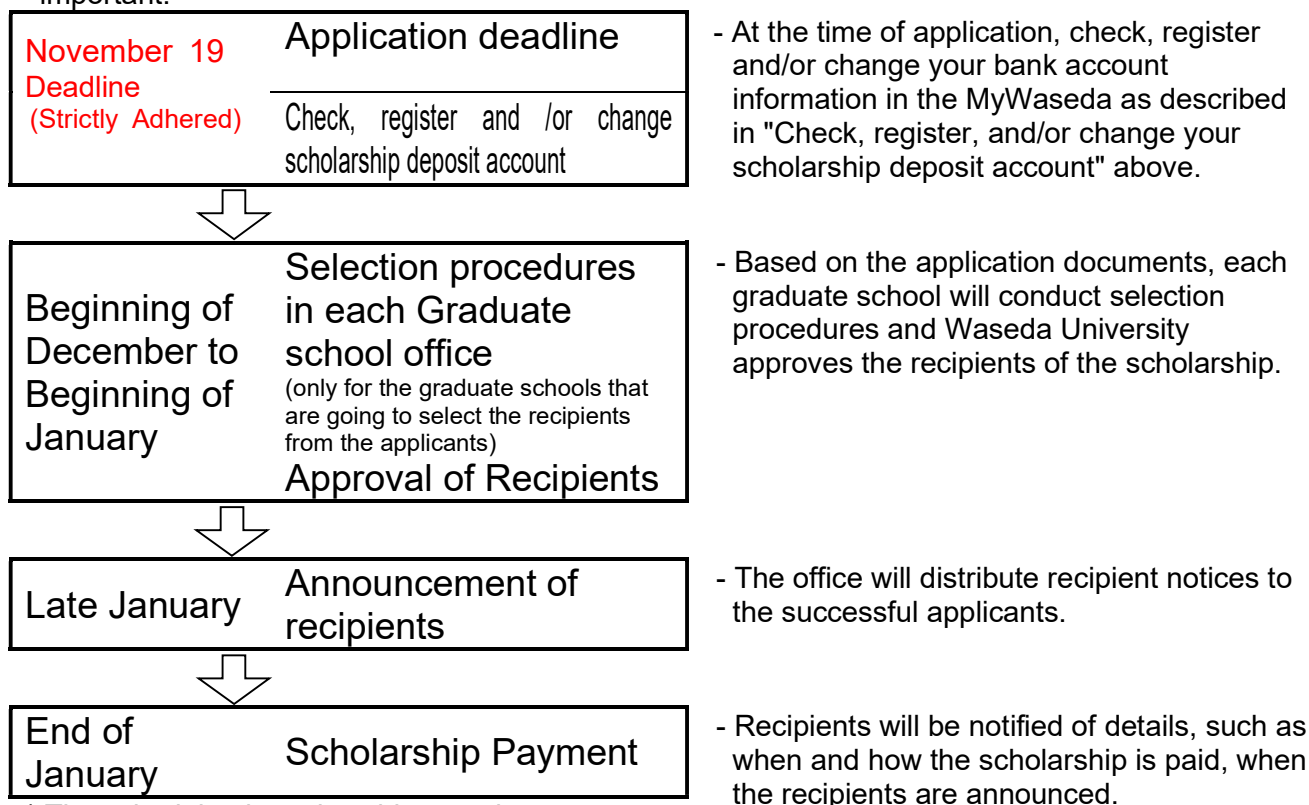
important.

November 19
Deadline
(Strictly Adhered)

Application deadline

Check, register and /or change scholarship deposit account

- At the time of application, check, register and/or change your bank account information in the MyWaseda as described in "Check, register, and/or change your scholarship deposit account" above.

Beginning of December to Beginning of January

Selection procedures in each Graduate school office
(only for the graduate schools that are going to select the recipients from the applicants)
Approval of Recipients

- Based on the application documents, each graduate school will conduct selection procedures and Waseda University approves the recipients of the scholarship.

Late January

Announcement of recipients

- The office will distribute recipient notices to the successful applicants.

End of January

Scholarship Payment

- Recipients will be notified of details, such as when and how the scholarship is paid, when the recipients are announced.

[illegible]